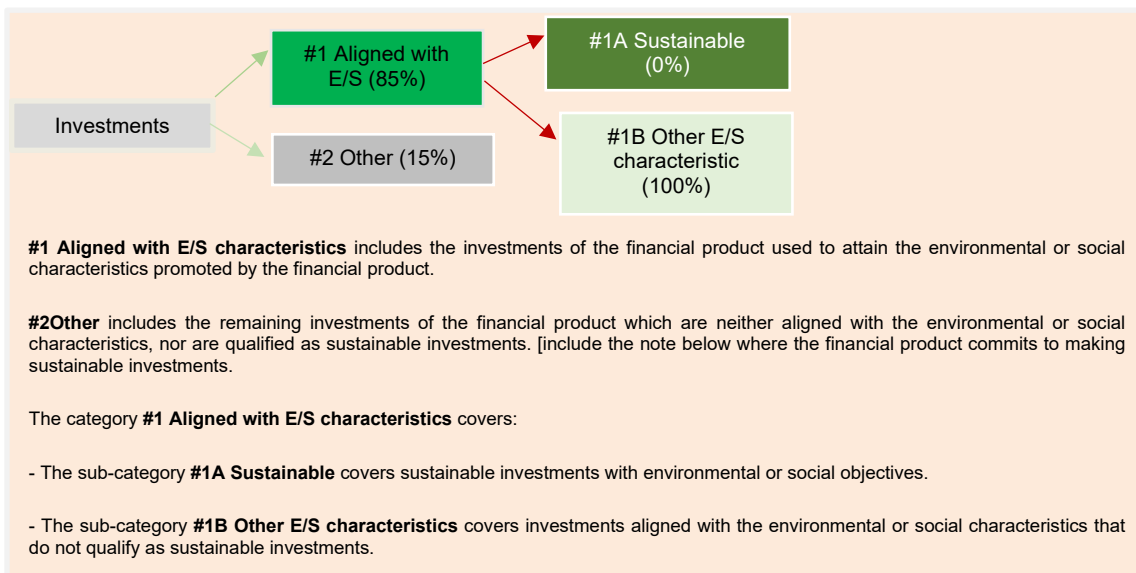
Investments

#1 Aligned with E/S (85%)

#2 Other (15%)

#1A Sustainable (0%)

#1B Other E/S characteristic (100%)

**#1 Aligned with E/S characteristics** includes the investments of the financial product used to attain the environmental or social characteristics promoted by the financial product.

**#2Other** includes the remaining investments of the financial product which are neither aligned with the environmental or social characteristics, nor are qualified as sustainable investments. [include the note below where the financial product commits to making sustainable investments.

The category **#1 Aligned with E/S characteristics** covers:

- The sub-category **#1A Sustainable** covers sustainable investments with environmental or social objectives.

- The sub-category **#1B Other E/S characteristics** covers investments aligned with the environmental or social characteristics that do not qualify as sustainable investments.